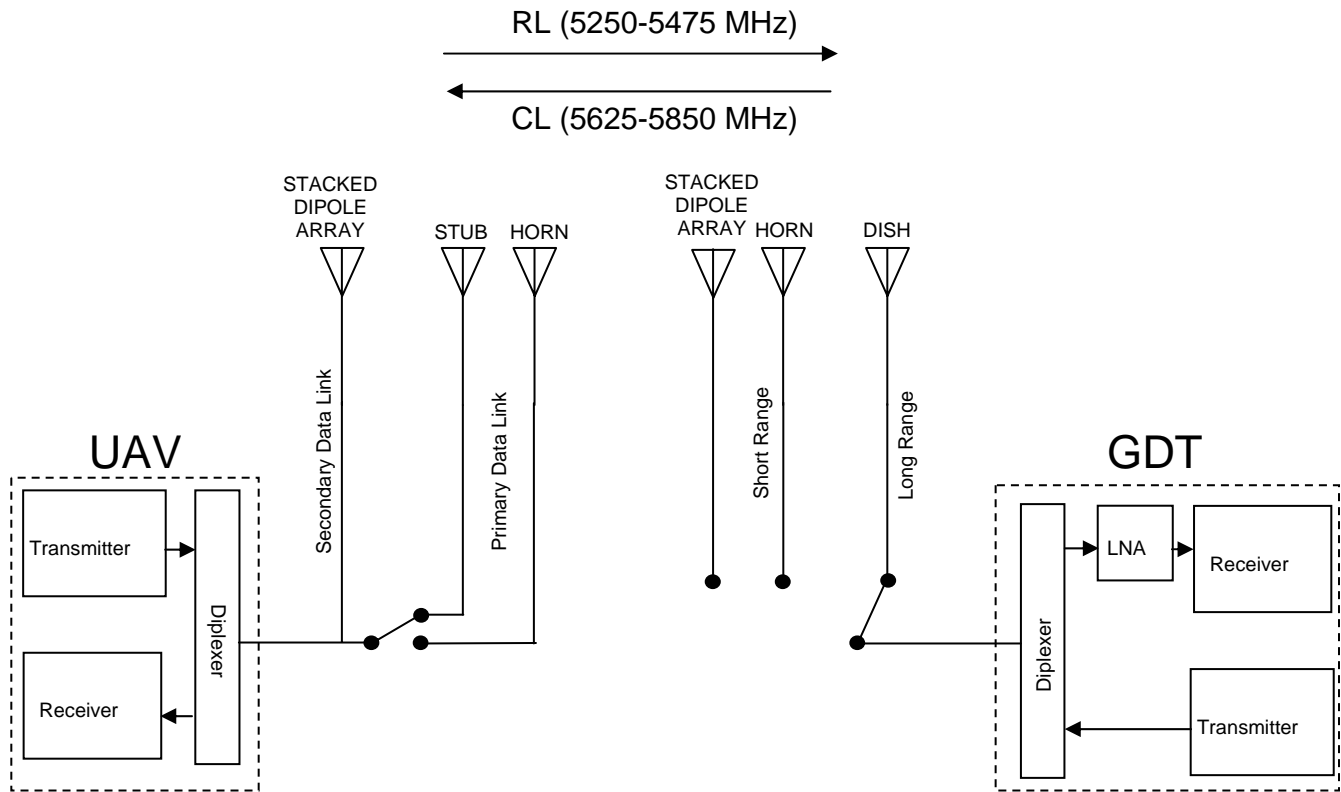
RL (5250-5475 MHz)

CL (5625-5850 MHz)

STACKED DIPOLE ARRAY

STUB

HORN

STACKED DIPOLE ARRAY

HORN

DISH

Secondary Data Link

Primary Data Link

Short Range

Long Range

UAV

Transmitter

Diplexer

Receiver

GDT

Diplexer

LNA

Receiver

Transmitter